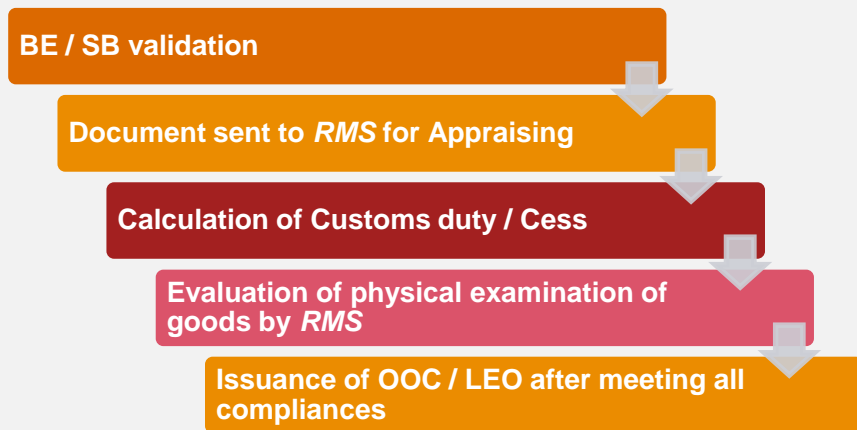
BE / SB validation

Document sent to *RMS* for Appraising

Calculation of Customs duty / Cess

Evaluation of physical examination of goods by *RMS*

Issuance of OOC / LEO after meeting all compliances